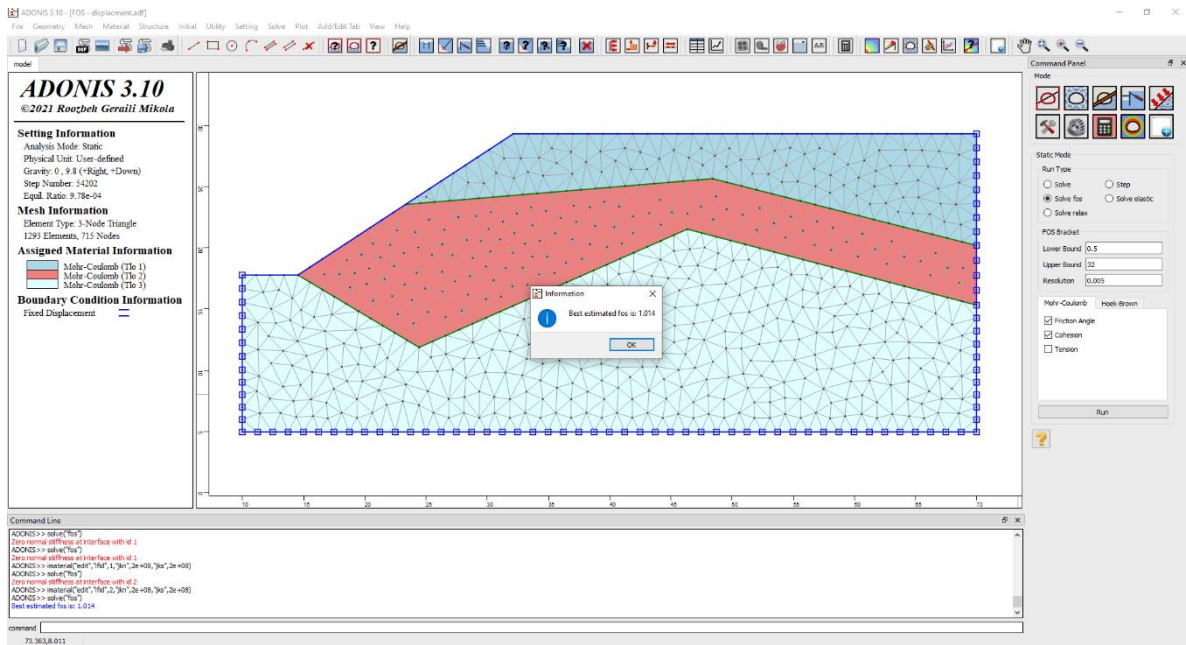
ADONIS 3.10 - [FOS - displacment.adf]

File Geometry Mesh Material Structure Initial Utility Setting Solve Plot Add/Edit Tab View Help

model

ADONIS 3.10
©2021 Roozbeh Geraili Mikola

Setting Information
Analysis Mode: Static
Physical Unit: User-defined
Gravity: 0 , 9.8 (+Right, +Down)
Step Number: 54202
Equil. Ratio: 9.78e-04

Mesh Information
Element Type: 3-Node Triangle
1293 Elements, 715 Nodes

Assigned Material Information
Mohr-Coulomb (Tlo 1)
Mohr-Coulomb (Tlo 2)
Mohr-Coulomb (Tlo 3)

Boundary Condition Information
Fixed Displacement

Information
Best estimated fos is: 1.014
OK

10 15 20 25 30 35 40 45 50 55 60 65 70

Command Panel
Mode
Static Mode
Run Type
Solve
Step
Solve fos
Solve elastic
Solve relax
FOS Bracket
Lower Bound 0.5
Upper Bound 32
Resolution 0.005
Mohr-Coulomb Hoek-Brown
Friction Angle
Cohesion
Tension
Run

Command Line
ADONIS>>solve("fos")
Zero normal stiffness at interface with id 1
ADONIS>>solve("fos")
Zero normal stiffness at interface with id 1
ADONIS>>imaterial("edit","fid",1,"jkn",2e+08,"jks",2e+08)
ADONIS>>solve("fos")
Zero normal stiffness at interface with id 2
ADONIS>>imaterial("edit","fid",2,"jkn",2e+08,"jks",2e+08)
ADONIS>>solve("fos")
Best estimated fos is: 1.014
command
73.363,8.011